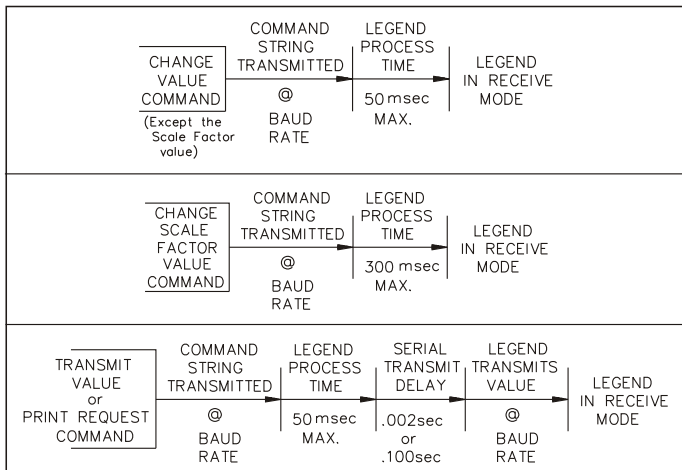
CHANGE VALUE COMMAND
(Except the Scale Factor value)

COMMAND STRING TRANSMITTED
@
BAUD RATE

LEGEND PROCESS TIME
50 msec MAX.

LEGEND IN RECEIVE MODE

CHANGE SCALE FACTOR VALUE COMMAND

COMMAND STRING TRANSMITTED
@
BAUD RATE

LEGEND PROCESS TIME
300 msec MAX.

LEGEND IN RECEIVE MODE

TRANSMIT VALUE or PRINT REQUEST COMMAND

COMMAND STRING TRANSMITTED
@
BAUD RATE

LEGEND PROCESS TIME
50 msec MAX.

SERIAL TRANSMIT DELAY
.002sec or .100sec

LEGEND TRANSMITS VALUE
@
BAUD RATE

LEGEND IN RECEIVE MODE